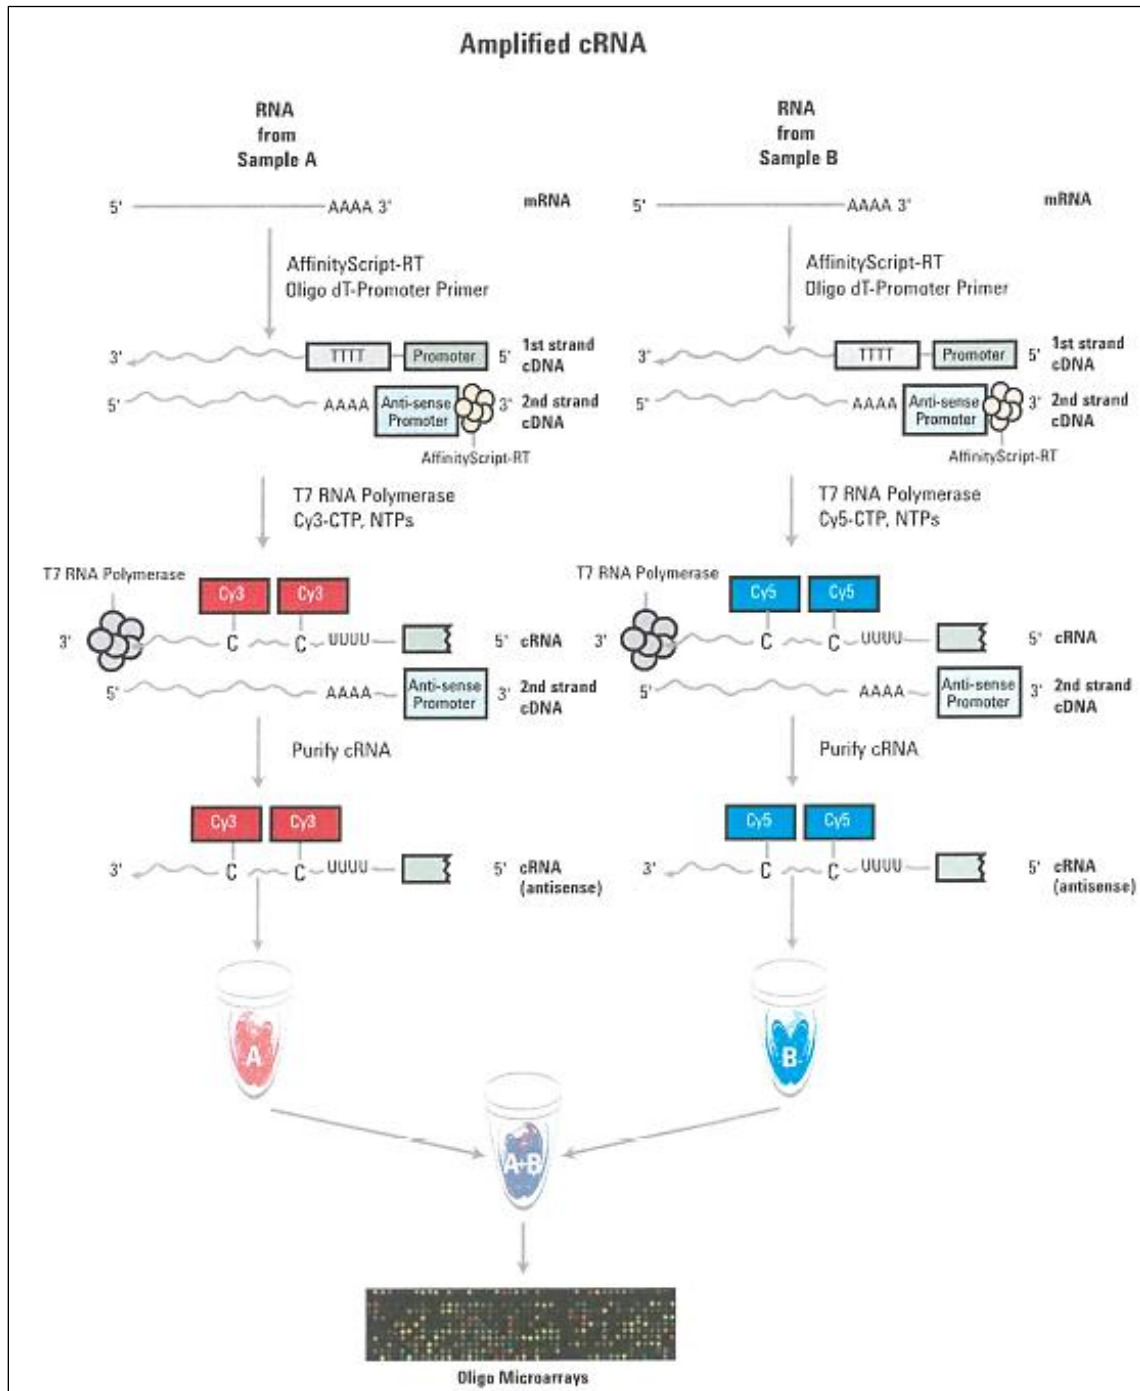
Amplified cRNA

RNA from Sample A

5' AAAA 3' mRNA

AffinityScript-RT
Oligo dT-Promoter Primer

3' TTTT Promoter 5' 1st strand cDNA
5' AAAA Anti-sense Promoter 3' 2nd strand cDNA
AffinityScript-RT

T7 RNA Polymerase
Cy3-CTP, NTPs

T7 RNA Polymerase
Cy3 Cy3
3' C C UUUU 5' cRNA
5' AAAA Anti-sense Promoter 3' 2nd strand cDNA

Purify cRNA

Cy3 Cy3
3' C C UUUU 5' cRNA (antisense)

A

RNA from Sample B

5' AAAA 3' mRNA

AffinityScript-RT
Oligo dT-Promoter Primer

3' TTTT Promoter 5' 1st strand cDNA
5' AAAA Anti-sense Promoter 3' 2nd strand cDNA
AffinityScript-RT

T7 RNA Polymerase
Cy5-CTP, NTPs

T7 RNA Polymerase
Cy5 Cy5
3' C C UUUU 5' cRNA
5' AAAA Anti-sense Promoter 3' 2nd strand cDNA

Purify cRNA

Cy5 Cy5
3' C C UUUU 5' cRNA (antisense)

B

A+B

Oligo Microarrays